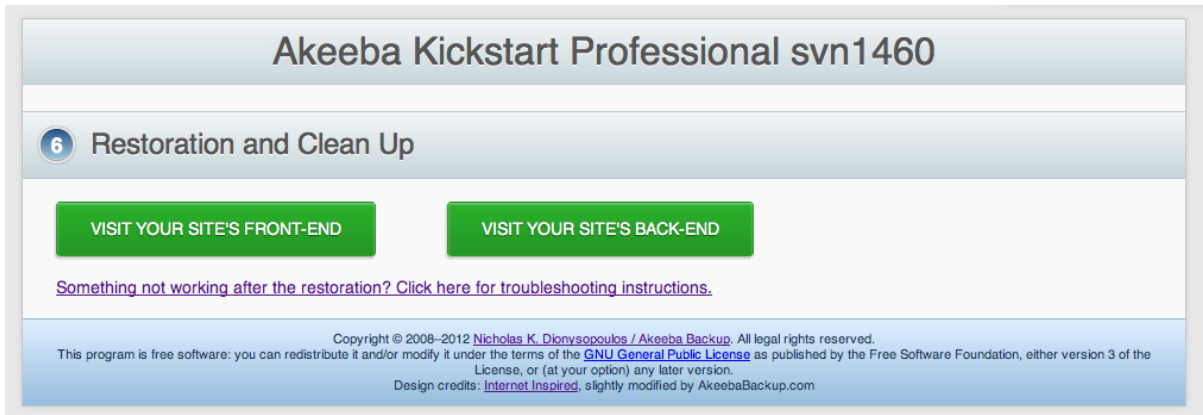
Akeeba Kickstart Professional svn1460

6 Restoration and Clean Up

VISIT YOUR SITE'S FRONT-END

VISIT YOUR SITE'S BACK-END

Something not working after the restoration? Click here for troubleshooting instructions.

Copyright © 2008–2012 Nicholas K. Dionysopoulos / Akeeba Backup. All legal rights reserved.
This program is free software: you can redistribute it and/or modify it under the terms of the GNU General Public License as published by the Free Software Foundation, either version 3 of the License, or (at your option) any later version.
Design credits: Internet Inspired, slightly modified by AkeebaBackup.com